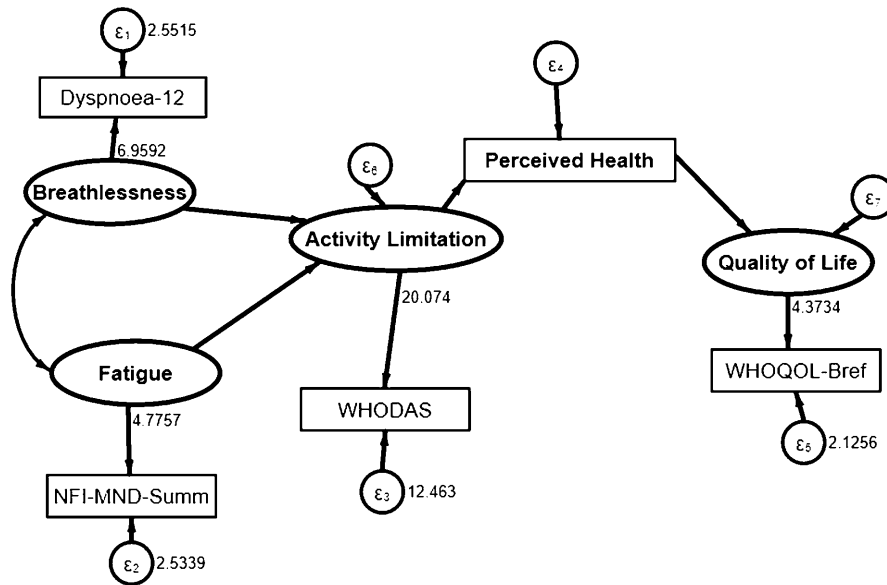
$\varepsilon_1$ 2.5515

Dyspnoea-12

6.9592

Breathlessness

$\varepsilon_6$

Activity Limitation

$\varepsilon_4$

Perceived Health

$\varepsilon_7$

Quality of Life

20.074

4.3734

Fatigue

4.7757

WHODAS

WHOQOL-Bref

$\varepsilon_5$ 2.1256

$\varepsilon_3$ 12.463

NFI-MND-Summ

$\varepsilon_2$ 2.5339